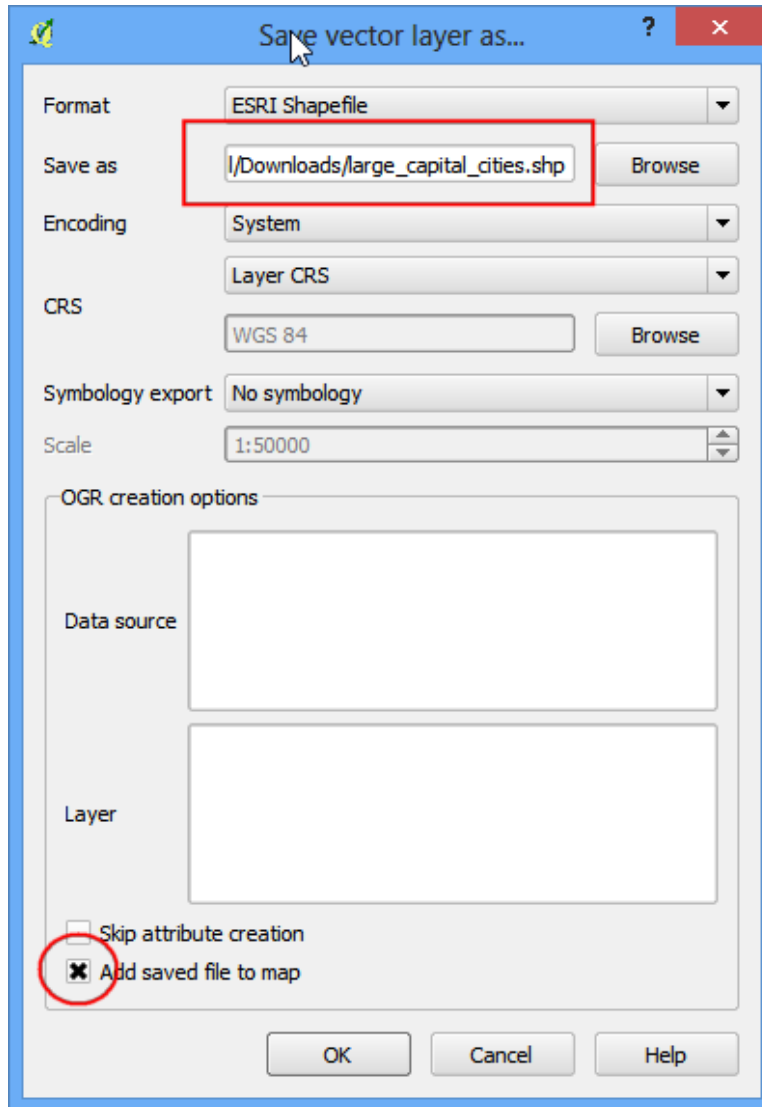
Save vector layer as...

?

✕

Format
ESRI Shapefile

Save as
l/Downloads/large_capital_cities.shp
Browse

Encoding
System

Layer CRS

CRS
WGS 84
Browse

Symbology export
No symbology

Scale
1:50000

OGR creation options

Data source

Layer

Skip attribute creation

Add saved file to map

OK
Cancel
Help